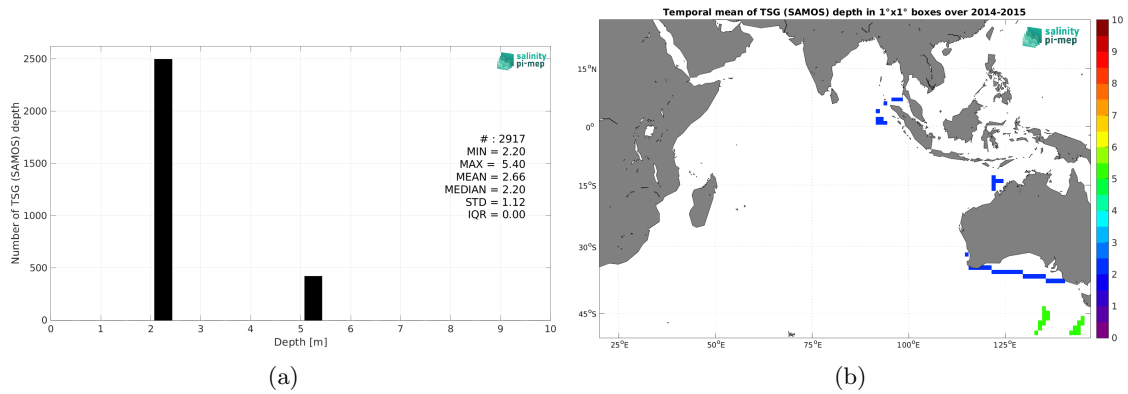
salinity pi-mep

Number of TSG (SAMOS) depth

2500
2000
1500
1000
500
0

# : 2917
MIN = 2.20
MAX = 5.40
MEAN = 2.66
MEDIAN = 2.20
STD = 1.12
IQR = 0.00

0 1 2 3 4 5 6 7 8 9 10
Depth [m]

(a)

Temporal mean of TSG (SAMOS) depth in 1°x1° boxes over 2014-2015

salinity pi-mep

15°N
0°
15°S
30°S
45°S

25°E 50°E 75°E 100°E 125°E

10
9
8
7
6
5
4
3
2
1
0

(b)